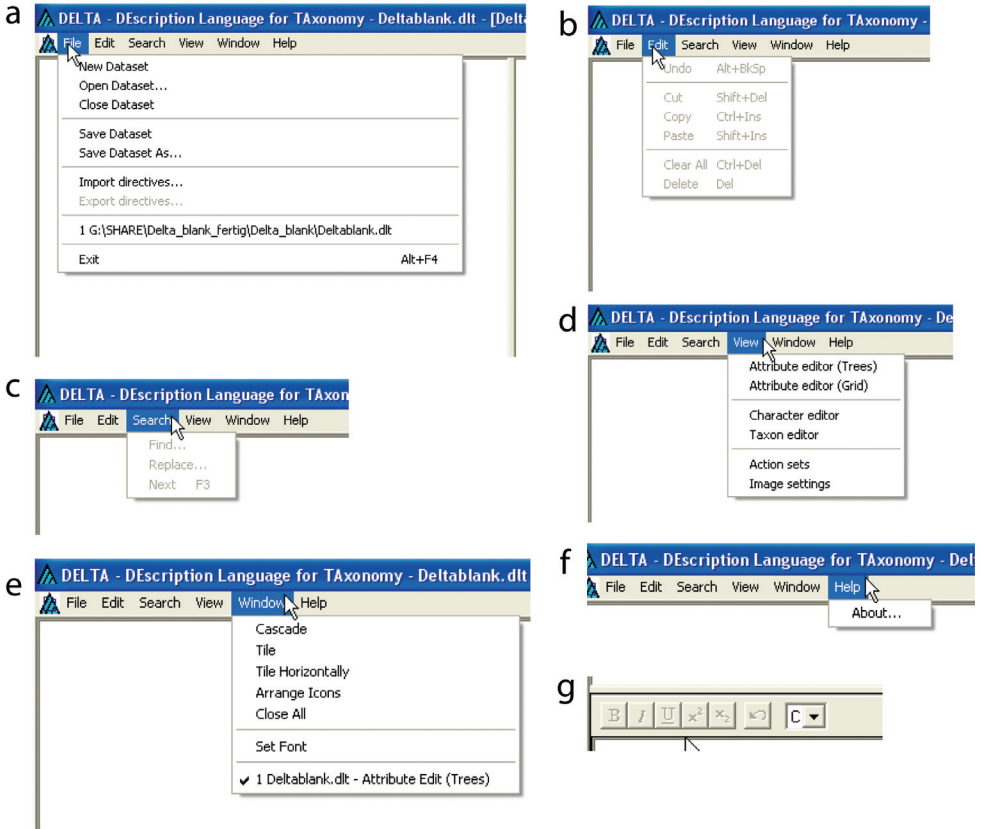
a

DELTA - DEscription Language for TAxonomy - Deltablank.dlt - [Delta

File Edit Search View Window Help

New Dataset
Open Dataset...
Close Dataset

Save Dataset
Save Dataset As...

Import directives...
Export directives...

1 G:\SHARE\Delta_blank_fertig\Delta_blank\Deltablank.dlt

Exit Alt+F4

b

DELTA - DEscription Language for TAxonomy -

File Edit Search View Window Help

Undo Alt+BkSp

Cut Shift+Del
Copy Ctrl+Ins
Paste Shift+Ins

Clear All Ctrl+Del
Delete Del

d

DELTA - DEscription Language for TAxonomy - De

File Edit Search View Window Help

Attribute editor (Trees)
Attribute editor (Grid)

Character editor
Taxon editor

Action sets
Image settings

c

DELTA - DEscription Language for TAxonom

File Edit Search View Window Help

Find...
Replace...
Next F3

e

DELTA - DEscription Language for TAxonomy - Deltablank.dlt

File Edit Search View Window Help

Cascade
Tile
Tile Horizontally
Arrange Icons
Close All

Set Font

✔ 1 Deltablank.dlt - Attribute Edit (Trees)

f

DELTA - DEscription Language for TAxonomy - Del

File Edit Search View Window Help

About...

g

B I U $x^2$ $x_2$ C